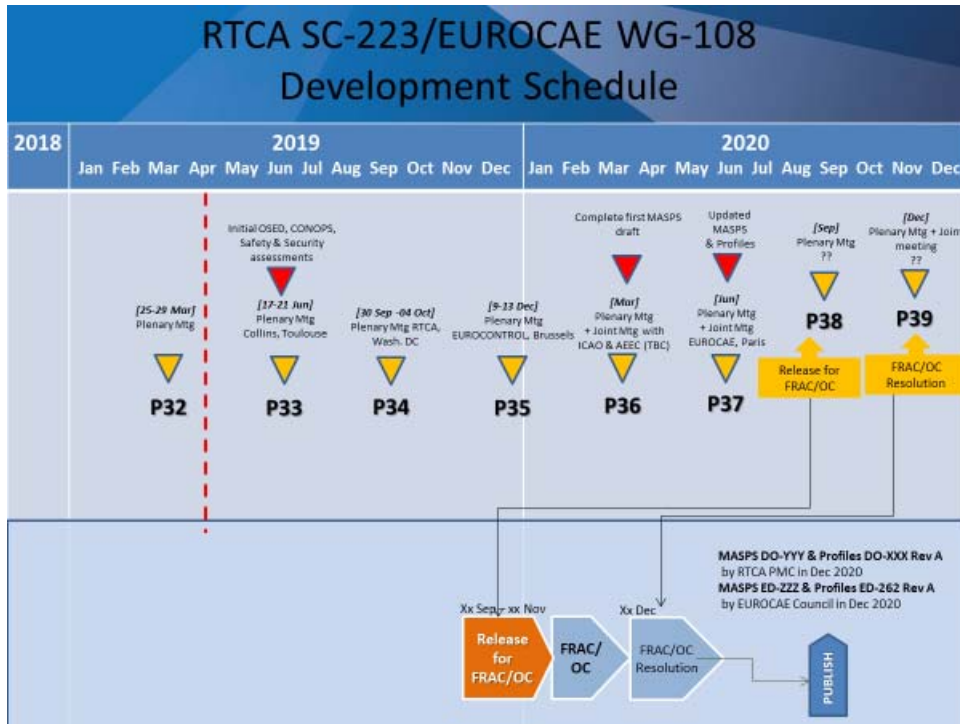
RTCA SC-223/EUROCAE WG-108
Development Schedule

2018

2019
Jan Feb Mar Apr May Jun Jul Aug Sep Oct Nov Dec

2020
Jan Feb Mar Apr May Jun Jul Aug Sep Oct Nov Dec

[25-29 Mar]
Plenary Mtg

P32

Initial OSED, CONOPS, Safety & Security assessments

[17-21 Jun]
Plenary Mtg
Collins, Toulouse

P33

[30 Sep -04 Oct]
Plenary Mtg RTCA, Wash. DC

P34

[9-13 Dec]
Plenary Mtg
EUROCONTROL, Brussels

P35

Complete first MASPS draft

[Mar]
Plenary Mtg
+ Joint Mtg with ICAO & AEEC (TBC)

P36

Updated MASPS & Profiles

[Jun]
Plenary Mtg
+ Joint Mtg
EUROCAE, Paris

P37

[Sep]
Plenary Mtg
??

P38

Release for FRAC/OC

[Dec]
Plenary Mtg + Joint meeting
??

P39

FRAC/OC Resolution

MASPS DO-YYY & Profiles DO-XXX Rev A
by RTCA PMC in Dec 2020
MASPS ED-ZZZ & Profiles ED-262 Rev A
by EUROCAE Council in Dec 2020

Xx Sep – xx Nov

Release for FRAC/OC

FRAC/ OC

Xx Dec

FRAC/OC Resolution

PUBLISH